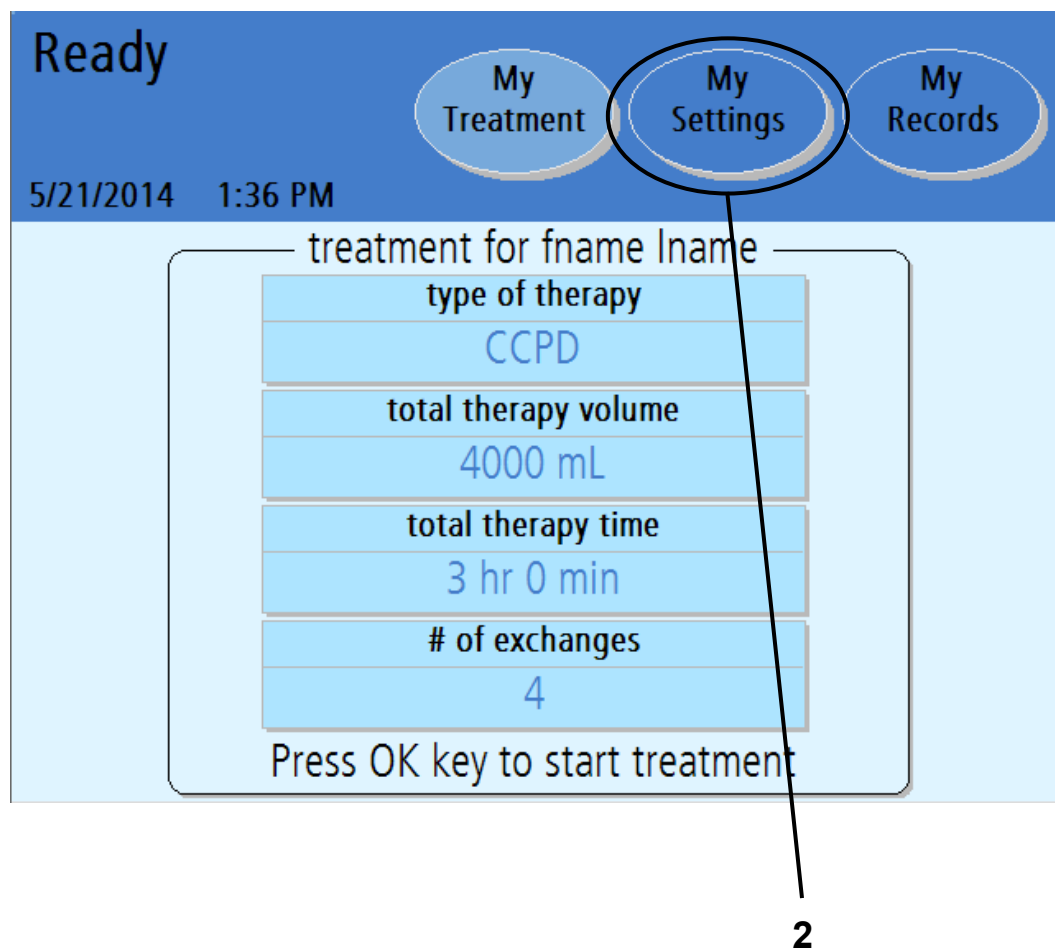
Ready

My Treatment

My Settings

My Records

5/21/2014 1:36 PM

treatment for fname lname

type of therapy

CCPD

total therapy volume

4000 mL

total therapy time

3 hr 0 min

# of exchanges

4

Press OK key to start treatment

2